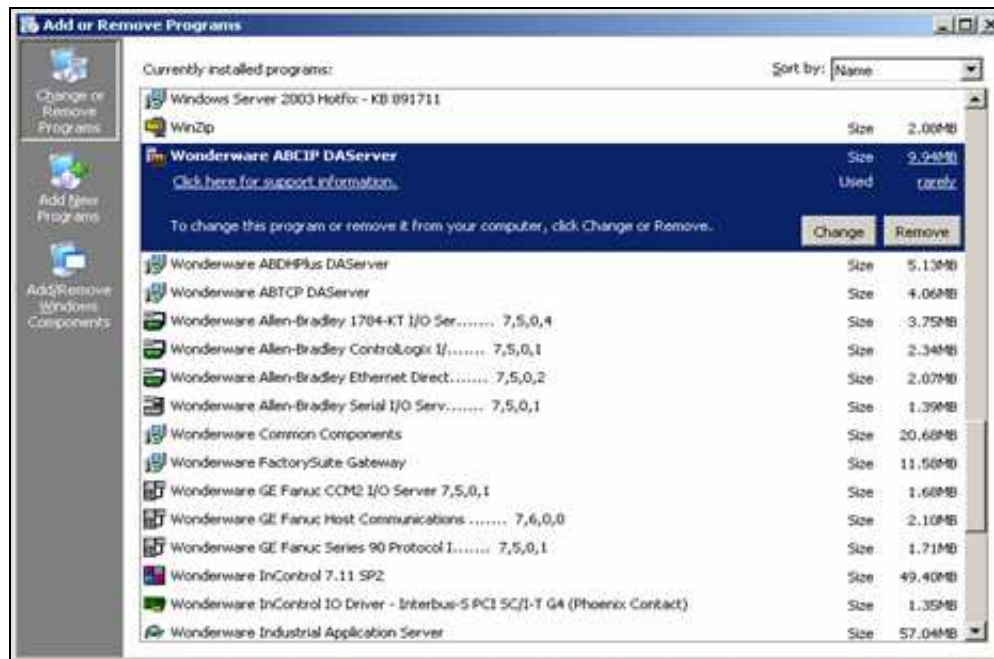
Add or Remove Programs

Change or Remove Programs

Add New Programs

Add/Remove Windows Components

Currently installed programs:

Sort by: Name

Windows Server 2003 Hotfix - KB 891711

WinZip Size 2.00MB

Wonderware ABCIP DAServer Size 9.94MB

Click here for support information. Used rarely

To change this program or remove it from your computer, click Change or Remove.

Change Remove

Wonderware ABDHPlus DAServer Size 5.13MB

Wonderware ABTCP DAServer Size 4.06MB

Wonderware Allen-Bradley 1784-KT I/O Ser....... 7,5,0,4 Size 3.75MB

Wonderware Allen-Bradley ControlLogix I/....... 7,5,0,1 Size 2.34MB

Wonderware Allen-Bradley Ethernet Direct....... 7,5,0,2 Size 2.07MB

Wonderware Allen-Bradley Serial I/O Serv....... 7,5,0,1 Size 1.39MB

Wonderware Common Components Size 20.68MB

Wonderware FactorySuite Gateway Size 11.58MB

Wonderware GE Fanuc CCM2 I/O Server 7,5,0,1 Size 1.60MB

Wonderware GE Fanuc Host Communications ....... 7,6,0,0 Size 2.10MB

Wonderware GE Fanuc Series 90 Protocol I....... 7,5,0,1 Size 1.71MB

Wonderware InControl 7.11 SP2 Size 49.40MB

Wonderware InControl IO Driver - Interbus-S PCI SC/I-T G4 (Phoenix Contact) Size 1.35MB

Wonderware Industrial Application Server Size 57.04MB